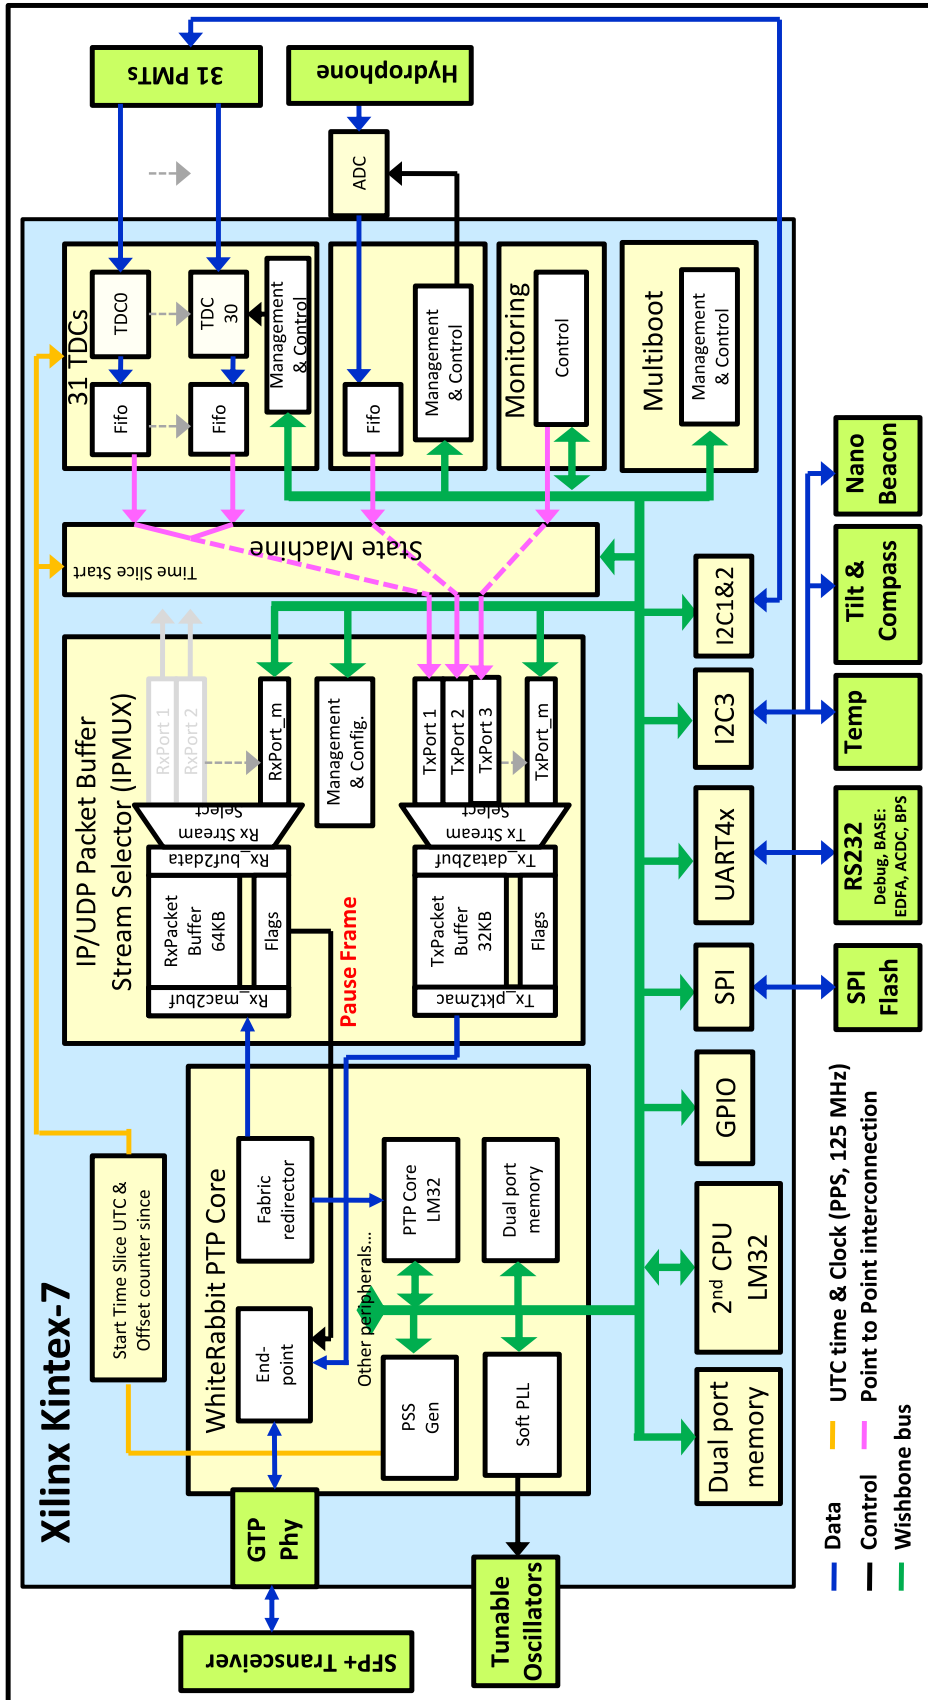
31 PMTs
Hydrophone
ADC
31 TDCs
TDC0
TDC 30
Management & Control
Fifo
Fifo
Fifo
Management & Control
Monitoring
Control
Multiboot
Management & Control
Nano Beacon
State Machine
Time Slice Start
I2C1&2
Tilt & Compass
IP/UDP Packet Buffer
Stream Selector (IPMUX)
RxPort 1
RxPort 2
RxPort_m
Management & Config.
TxPort 1
TxPort 2
TxPort 3
TxPort_m
I2C3
Temp
Select
Rx Stream
Select
Tx Stream
Rx_buf2data
Tx_data2buf
RxPacket Buffer 64KB
Flags
TxPacket Buffer 32KB
Flags
UART4x
RS232
Debug, BASE: EDFA, ACDC, BPS
Rx_mac2buf
Tx_pkt2mac
Pause Frame
SPI
SPI Flash
GPIO
WhiteRabbit PTP Core
Fabric redirector
PTP Core LM32
Dual port memory
Start Time Slice UTC & Offset counter since
Other peripherals...
2nd CPU LM32
End-point
PSS Gen
Soft PLL
Dual port memory
Xilinx Kintex-7
GTP Phy
Tunable Oscillators
SFP+ Transceiver
Data
Control
Wishbone bus
UTC time & Clock (PPS, 125 MHz)
Point to Point interconnection